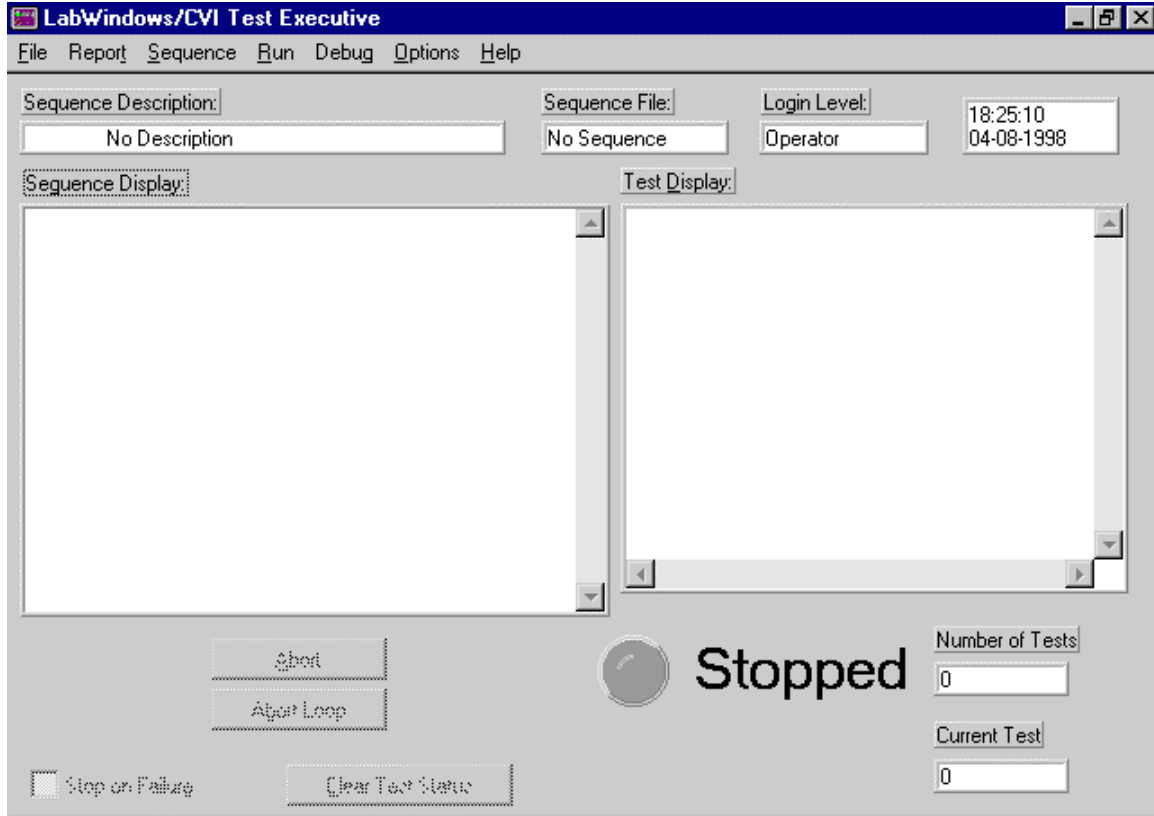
LabWindows/CVI Test Executive

File Report Sequence Run Debug Options Help

Sequence Description:
No Description

Sequence File:
No Sequence

Login Level:
Operator

18:25:10
04-08-1998

Sequence Display:

Test Display:

Abort
Abort Loop

Stopped

Number of Tests
0

Current Test
0

Stop on Failure

Clear Test Status